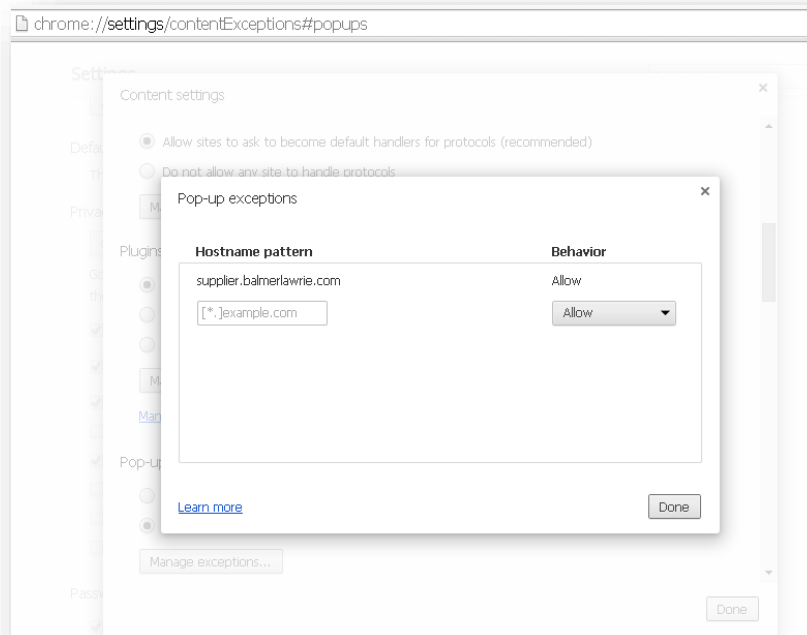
chrome://settings/contentExceptions#popups

Settings

Content settings

Allow sites to ask to become default handlers for protocols (recommended)

Do not allow any site to handle protocols

Defa

Th

Privac

Ma

Plugins

Go

th

Ma

Man

Pop-up

Manage exceptions...

Passw

Done

Pop-up exceptions

| Hostname pattern | Behavior |
|---|---|
| supplier.balmerlawrie.com | Allow |
| [*.]example.com | Allow |

Learn more

Done